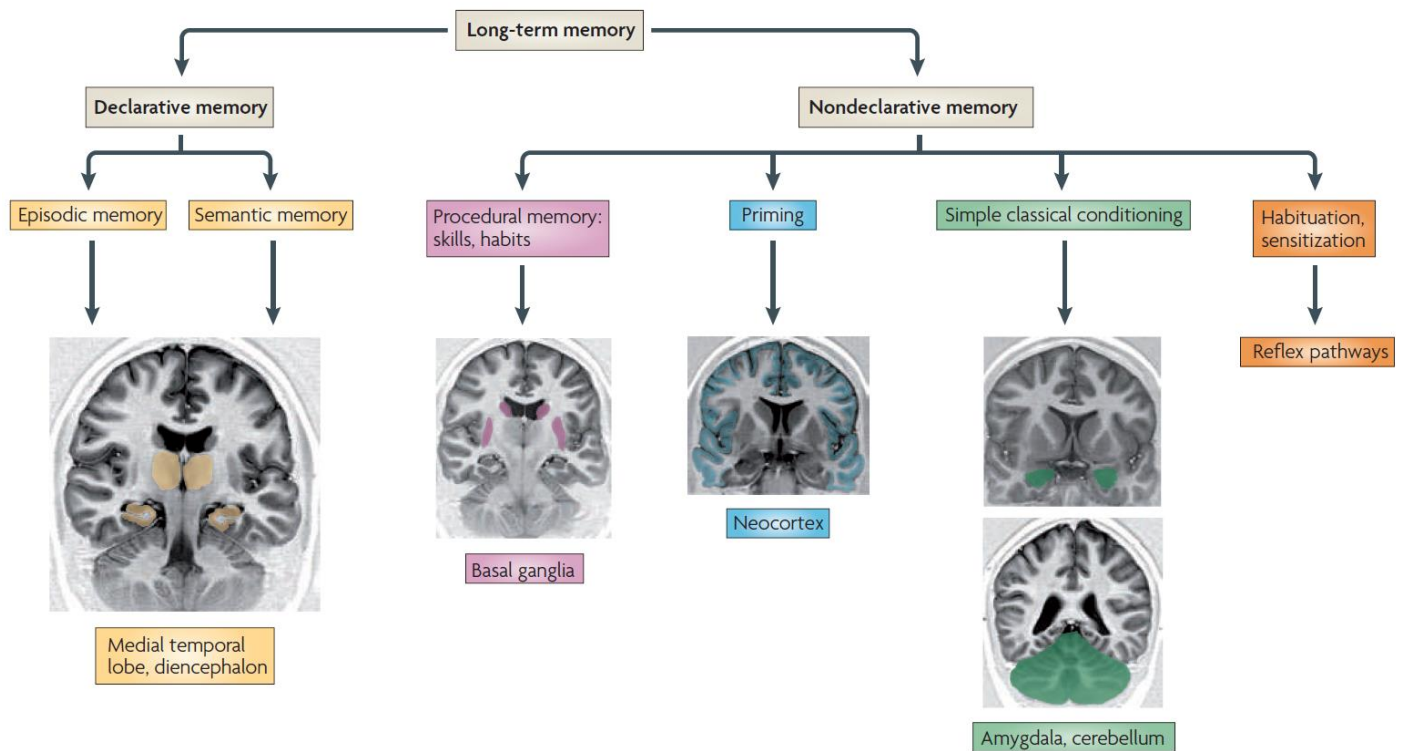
Long-term memory

Declarative memory

Nondeclarative memory

Episodic memory

Semantic memory

Procedural memory: skills, habits

Priming

Simple classical conditioning

Habituation, sensitization

Reflex pathways

Neocortex

Basal ganglia

Medial temporal lobe, diencephalon

Amygdala, cerebellum